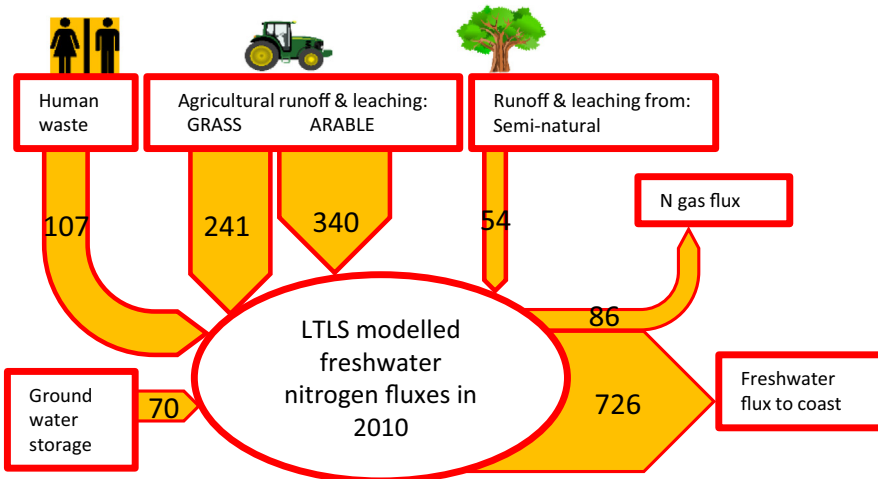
Human waste

Agricultural runoff & leaching:
GRASS ARABLE

Runoff & leaching from:
Semi-natural

N gas flux

107

241

340

54

86

LTLS modelled freshwater nitrogen fluxes in 2010

Ground water storage

70

726

Freshwater flux to coast